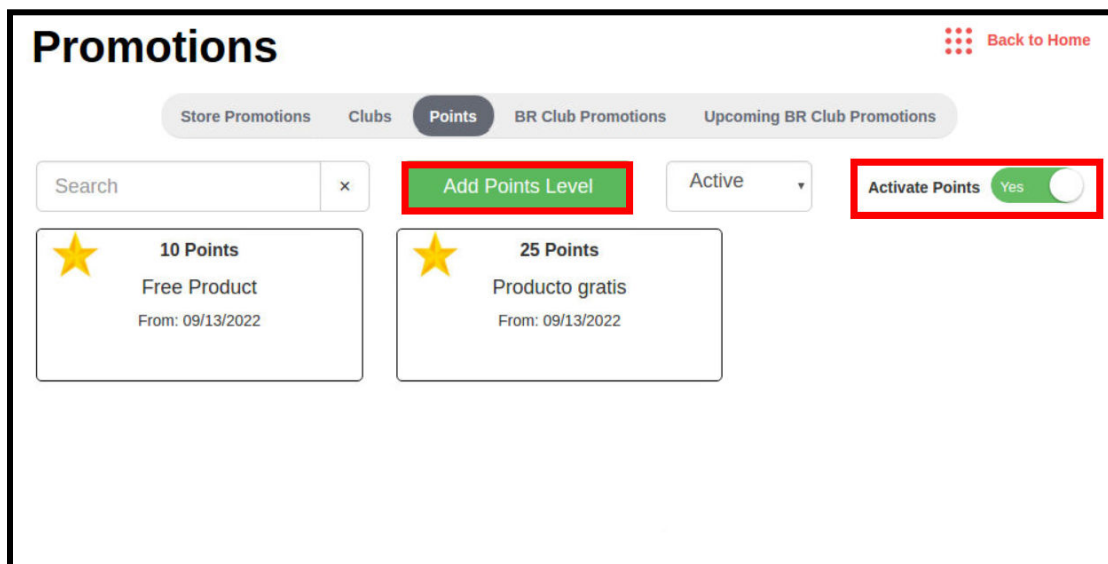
Promotions

Back to Home

Store Promotions
Clubs
Points
BR Club Promotions
Upcoming BR Club Promotions

Search
×
Add Points Level
Active
Activate Points
Yes

10 Points
Free Product
From: 09/13/2022

25 Points
Producto gratis
From: 09/13/2022